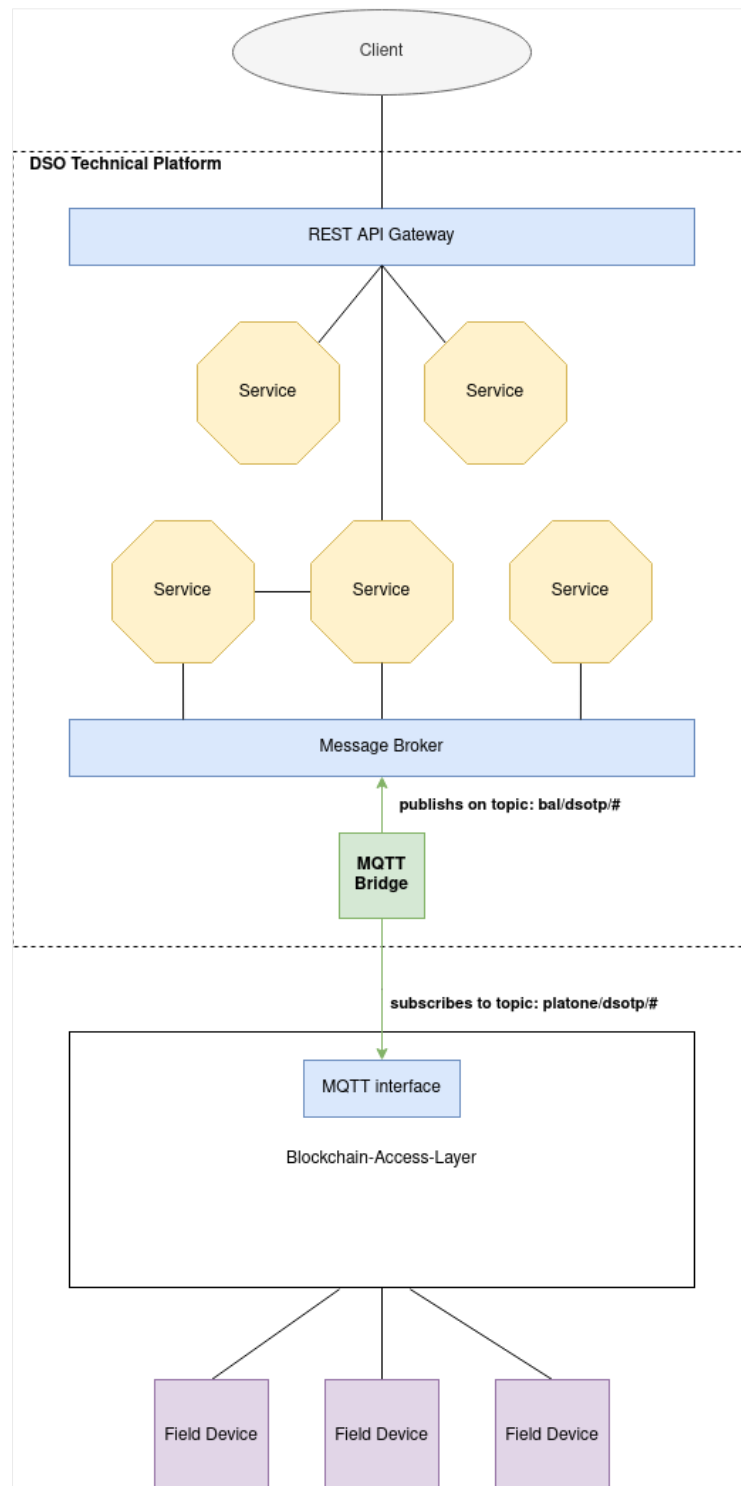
Client

DSO Technical Platform

REST API Gateway

Service

Service

Service

Service

Service

Message Broker

publishs on topic: bal/dsotp/#

MQTT Bridge

subscribes to topic: platone/dsotp/#

MQTT interface

Blockchain-Access-Layer

Field Device

Field Device

Field Device